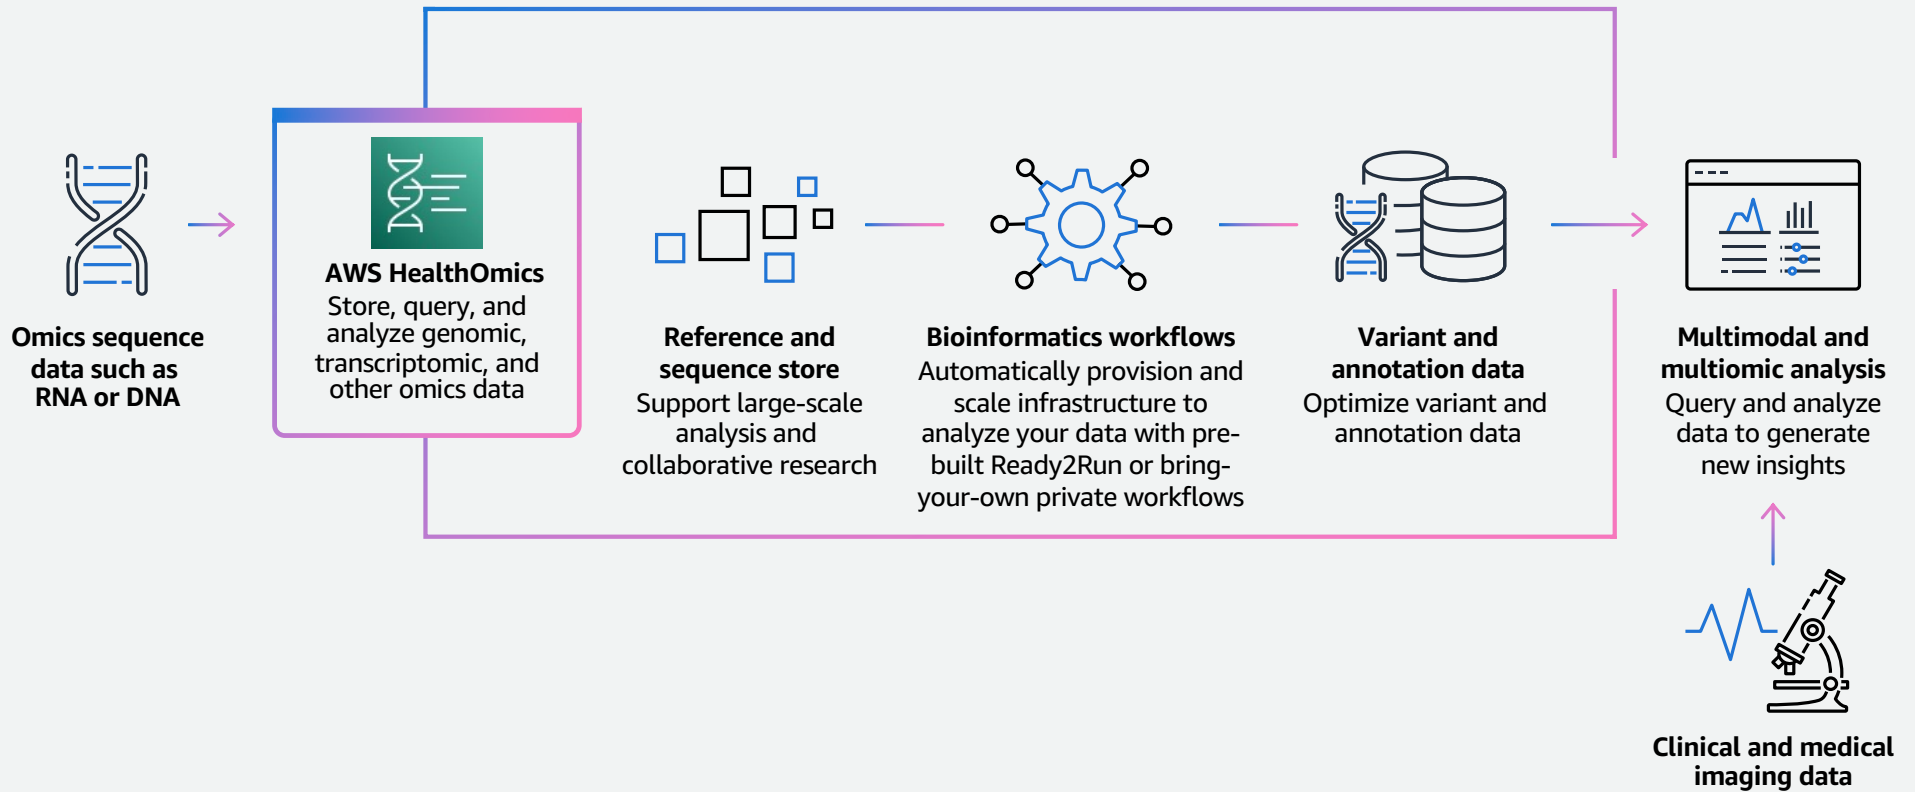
Omics sequence data such as RNA or DNA

AWS HealthOmics
Store, query, and analyze genomic, transcriptomic, and other omics data

Reference and sequence store
Support large-scale analysis and collaborative research

Bioinformatics workflows
Automatically provision and scale infrastructure to analyze your data with prebuilt Ready2Run or bring-your-own private workflows

Variant and annotation data
Optimize variant and annotation data

Multimodal and multiomic analysis
Query and analyze data to generate new insights

Clinical and medical imaging data